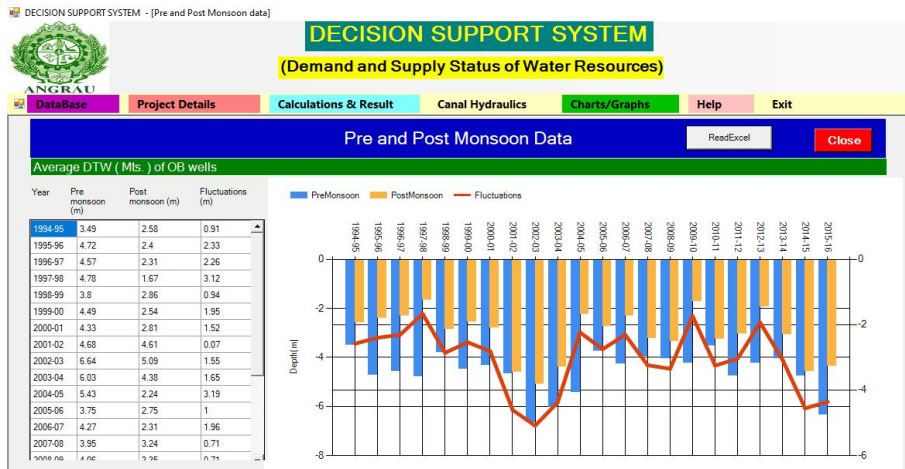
DECISION SUPPORT SYSTEM - [Pre and Post Monsoon data]

ANGRAU

DECISION SUPPORT SYSTEM

(Demand and Supply Status of Water Resources)

DataBase | Project Details | Calculations & Result | Canal Hydraulics | Charts/Graphs | Help | Exit

Pre and Post Monsoon Data

ReadExcel

Close

Average DTW ( Mts. ) of OB wells

| Year | Pre monsoon (m) | Post monsoon (m) | Fluctuations (m) |
|---|---|---|---|
| 1994-95 | 3.49 | 2.58 | 0.91 |
| 1995-96 | 4.72 | 2.4 | 2.33 |
| 1996-97 | 4.57 | 2.31 | 2.26 |
| 1997-98 | 4.78 | 1.67 | 3.12 |
| 1998-99 | 3.8 | 2.86 | 0.94 |
| 1999-00 | 4.49 | 2.54 | 1.95 |
| 2000-01 | 4.33 | 2.81 | 1.52 |
| 2001-02 | 4.68 | 4.61 | 0.07 |
| 2002-03 | 6.64 | 5.09 | 1.55 |
| 2003-04 | 6.03 | 4.38 | 1.65 |
| 2004-05 | 5.43 | 2.24 | 3.19 |
| 2005-06 | 3.75 | 2.75 | 1 |
| 2006-07 | 4.27 | 2.31 | 1.96 |
| 2007-08 | 3.95 | 3.24 | 0.71 |
| 2008-09 | 4.06 | 3.35 | 0.71 |

PreMonsoon PostMonsoon Fluctuations

1994-95 1995-96 1996-97 1997-98 1998-99 1999-00 2000-01 2001-02 2002-03 2003-04 2004-05 2005-06 2006-07 2007-08 2008-09 2009-10 2010-11 2011-12 2012-13 2013-14 2014-15 2015-16

Depth(m)

0 -2 -4 -6 -8

0 -2 -4 -6